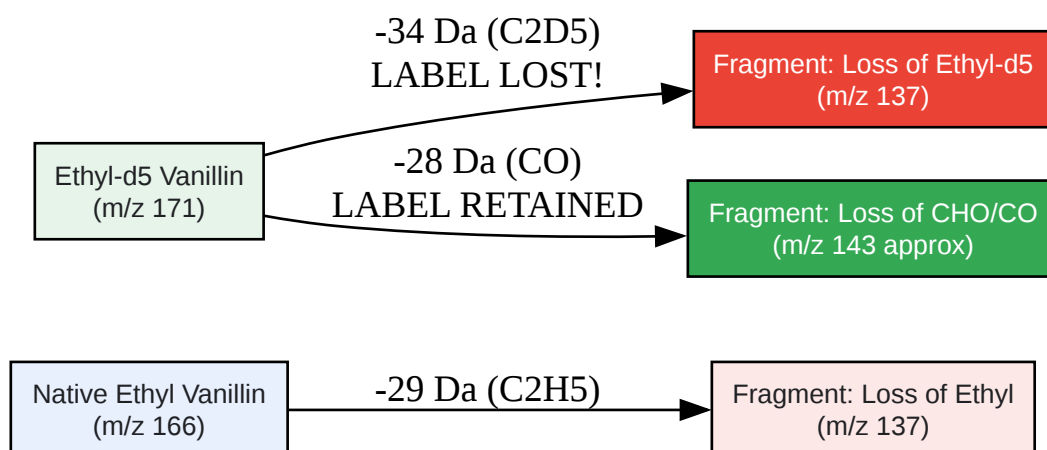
Ethyl-d5 Vanillin
(m/z 171)

-34 Da (C2D5)
LABEL LOST!

Fragment: Loss of Ethyl-d5
(m/z 137)

-28 Da (CO)
LABEL RETAINED

Fragment: Loss of CHO/CO
(m/z 143 approx)

Native Ethyl Vanillin
(m/z 166)

-29 Da (C2H5)

Fragment: Loss of Ethyl
(m/z 137)